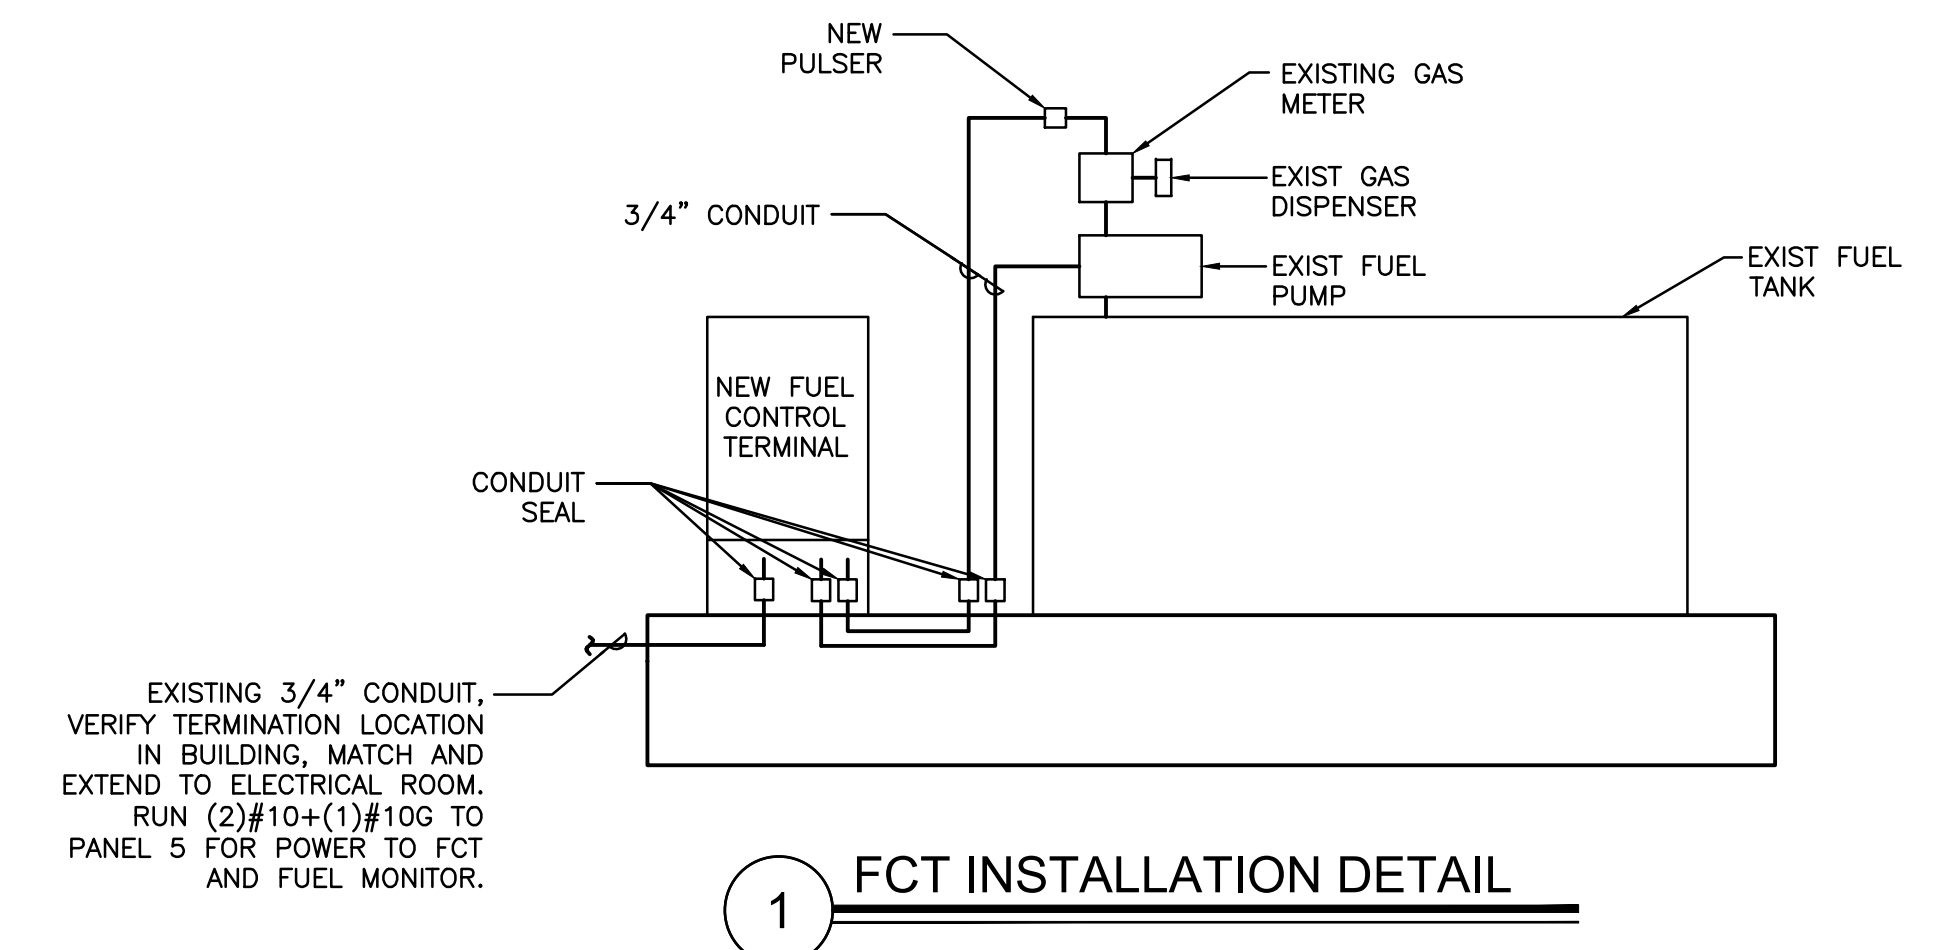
NEW PULSER

EXISTING GAS METER

EXIST GAS DISPENSER

3/4" CONDUIT

EXIST FUEL PUMP

EXIST FUEL TANK

NEW FUEL CONTROL TERMINAL

CONDUIT SEAL

EXISTING 3/4" CONDUIT, VERIFY TERMINATION LOCATION IN BUILDING, MATCH AND EXTEND TO ELECTRICAL ROOM. RUN (2)#10+(1)#10G TO PANEL 5 FOR POWER TO FCT AND FUEL MONITOR.

1

FCT INSTALLATION DETAIL